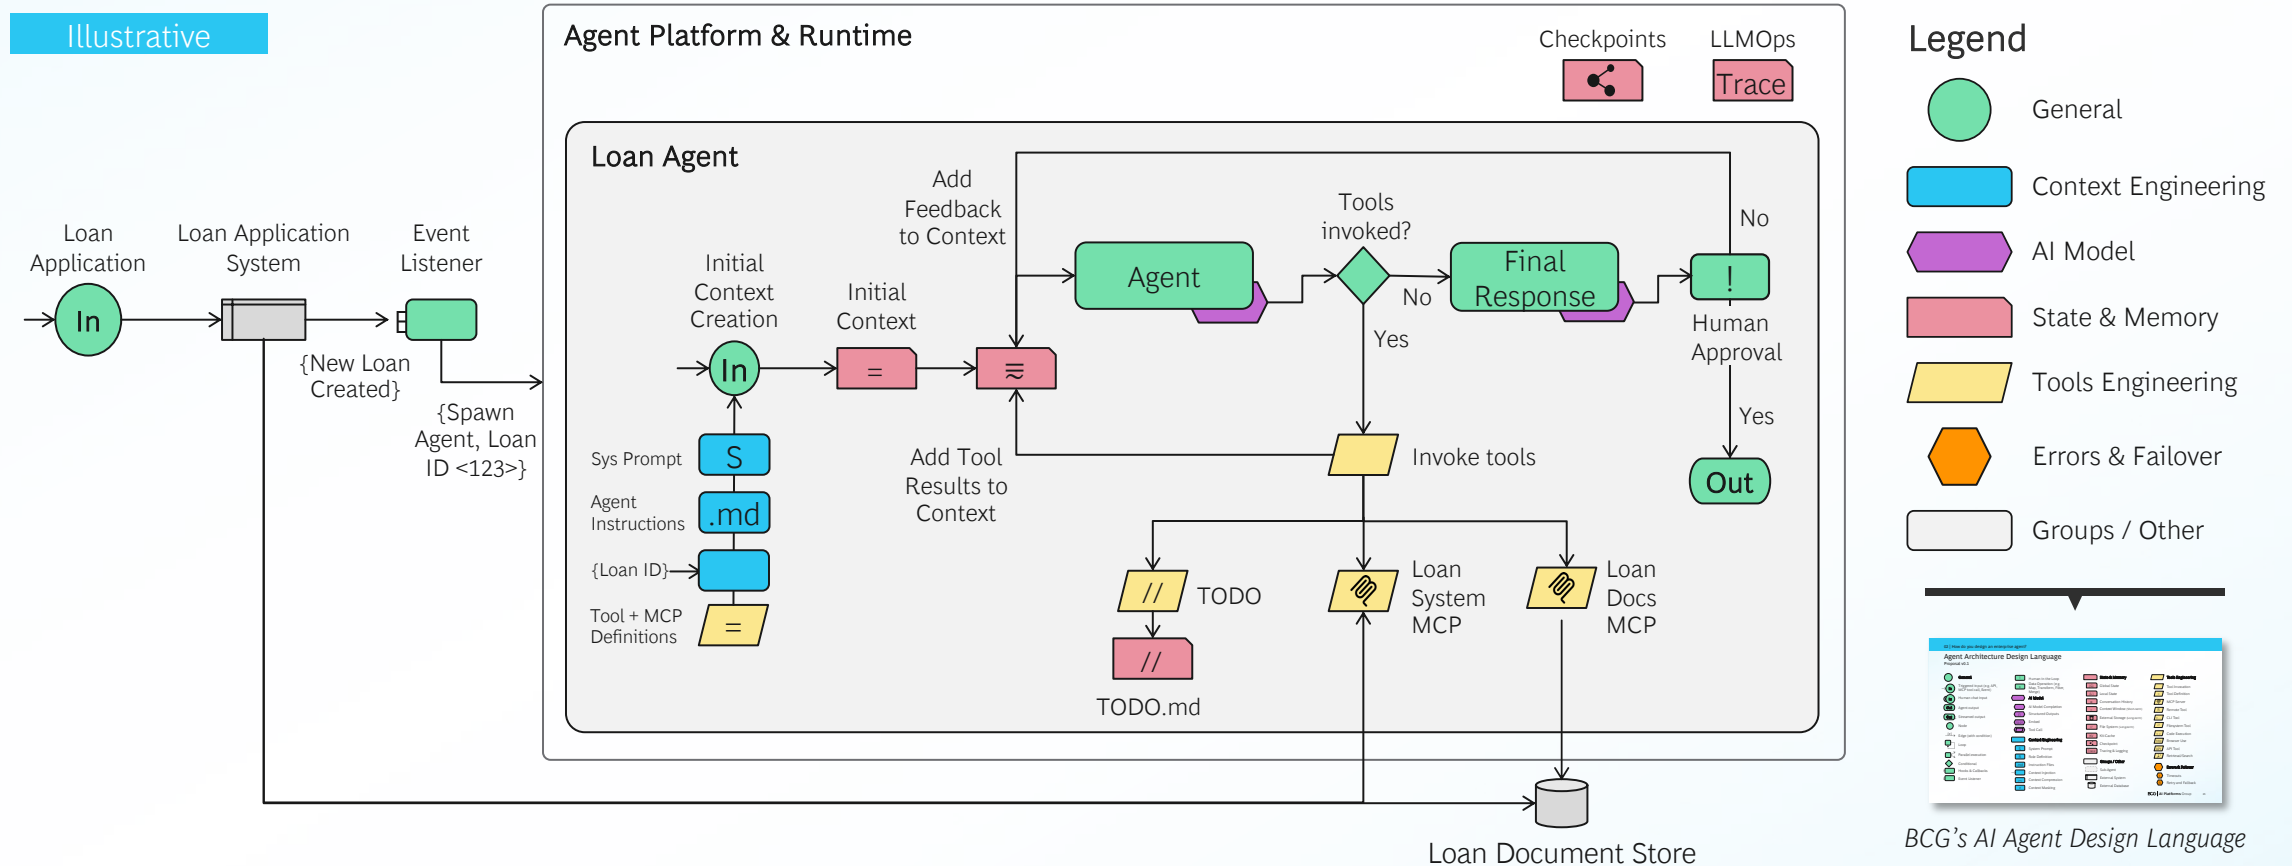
Illustrative

Agent Platform & Runtime

Checkpoints

LLMOps

Trace

Loan Agent

Loan Application

In

Loan Application System

Event Listener

{New Loan Created}

{Spawn Agent, Loan ID <123>}

Initial Context Creation

In

Initial Context

=

Add Feedback to Context

≋

Agent

Tools invoked?

No

Yes

Final Response

No

!

Human Approval

Yes

Out

Sys Prompt

S

Agent Instructions

.md

{Loan ID}

Tool + MCP Definitions

=

Add Tool Results to Context

Invoke tools

//

TODO

//

TODO.md

Loan System MCP

Loan Docs MCP

Loan Document Store

Legend

General

Context Engineering

AI Model

State & Memory

Tools Engineering

Errors & Failover

Groups / Other

Agent Architecture Design Language

BCG's AI Agent Design Language